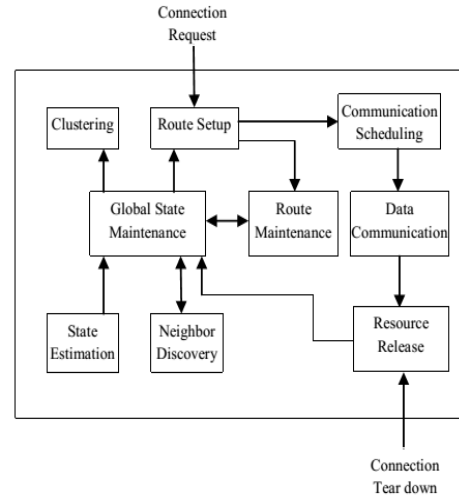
Connection Request

Clustering

Route Setup

Communication Scheduling

Global State Maintenance

Route Maintenance

Data Communication

State Estimation

Neighbor Discovery

Resource Release

Connection Tear down